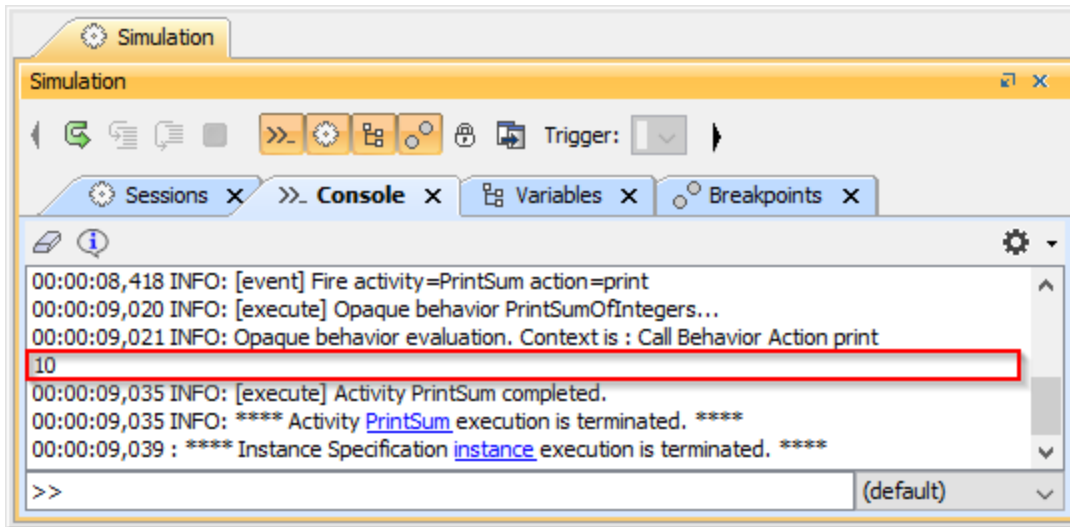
Simulation

Simulation

Trigger:

Sessions ✕ >>_ Console ✕ Variables ✕ Breakpoints ✕

00:00:08,418 INFO: [event] Fire activity=PrintSum action=print
00:00:09,020 INFO: [execute] Opaque behavior PrintSumOfIntegers...
00:00:09,021 INFO: Opaque behavior evaluation. Context is : Call Behavior Action print
10
00:00:09,035 INFO: [execute] Activity PrintSum completed.
00:00:09,035 INFO: **** Activity PrintSum execution is terminated. ****
00:00:09,039 : **** Instance Specification instance execution is terminated. ****

>>

(default)